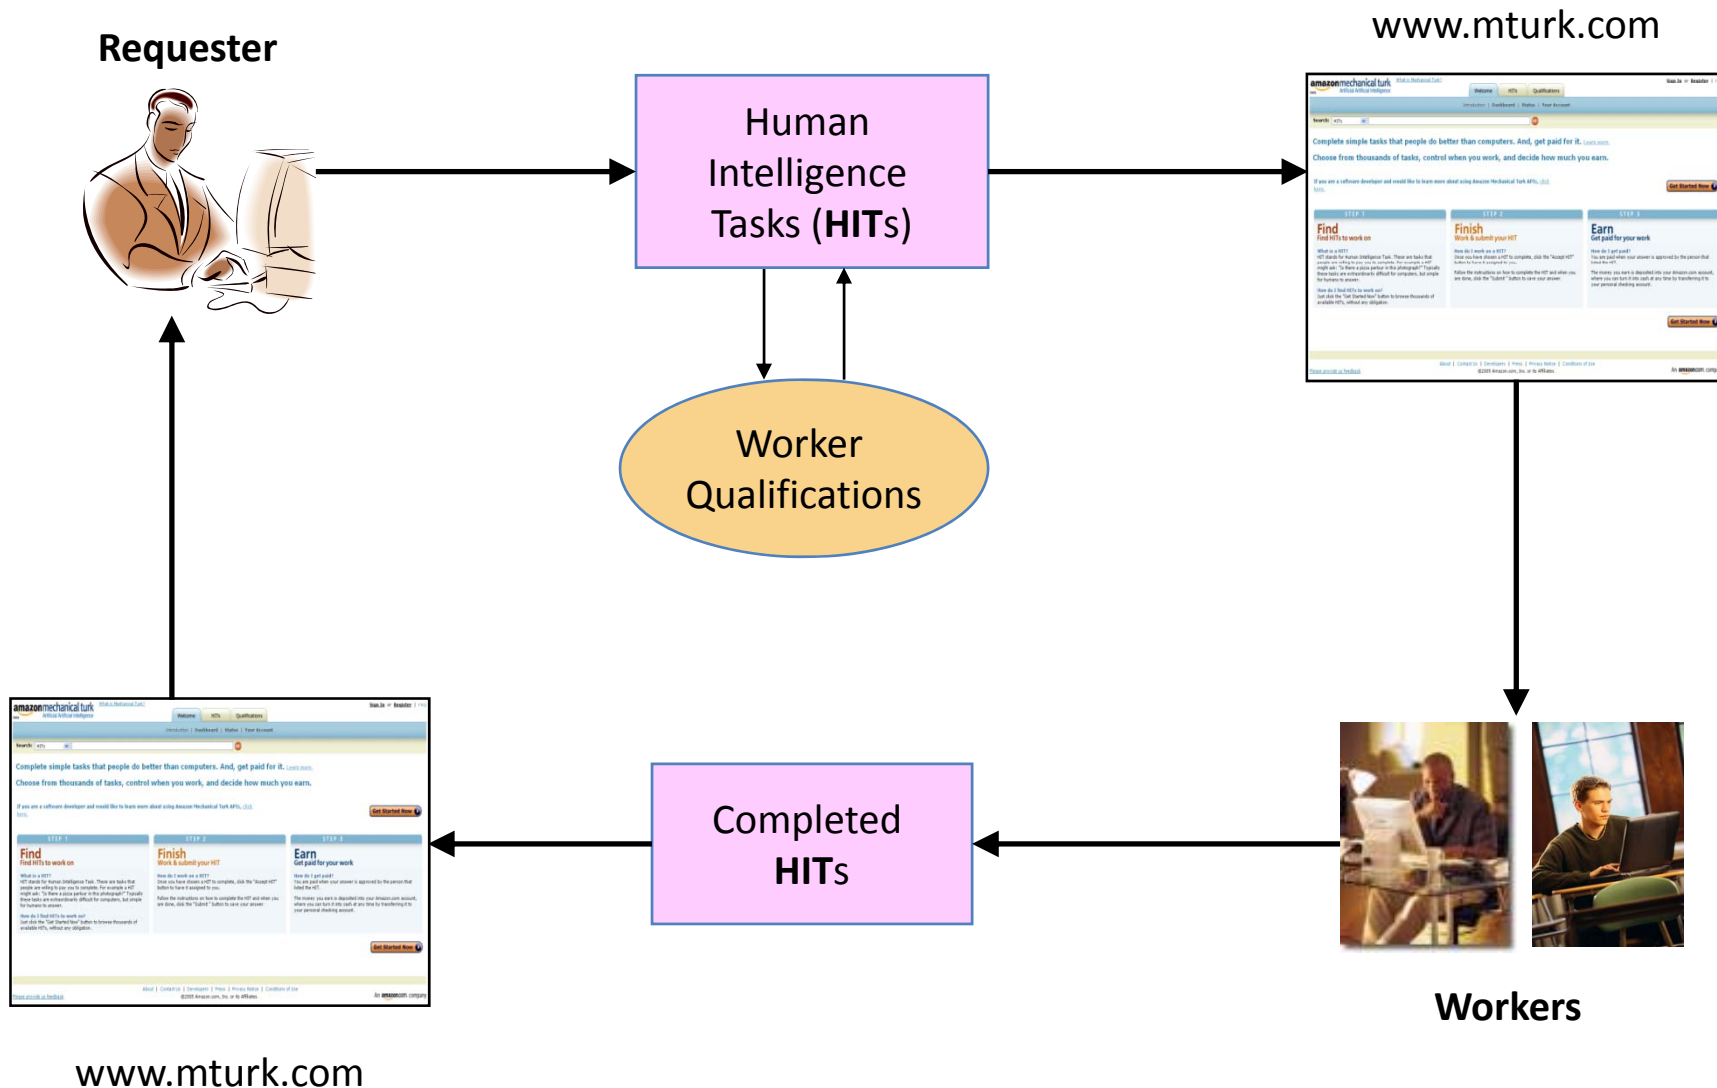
Requester

Human Intelligence Tasks (HITs)

www.mturk.com

amazon mechanical turk

Complete simple tasks that people do better than computers. And, get paid for it.

Choose from thousands of tasks, control when you work, and decide how much you earn.

Find
Find HITs to work on

Finish
Work & submit your HIT

Earn
Get paid for your work

Worker Qualifications

Completed HITs

Workers

amazon mechanical turk

Complete simple tasks that people do better than computers. And, get paid for it.

Choose from thousands of tasks, control when you work, and decide how much you earn.

Find
Find HITs to work on

Finish
Work & submit your HIT

Earn
Get paid for your work

www.mturk.com